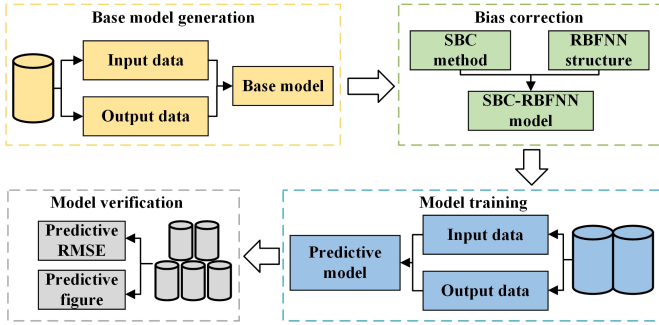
Base model generation

Input data

Output data

Base model

Bias correction

SBC method

RBFNN structure

SBC-RBFNN model

Model training

Predictive model

Input data

Output data

Model verification

Predictive RMSE

Predictive figure